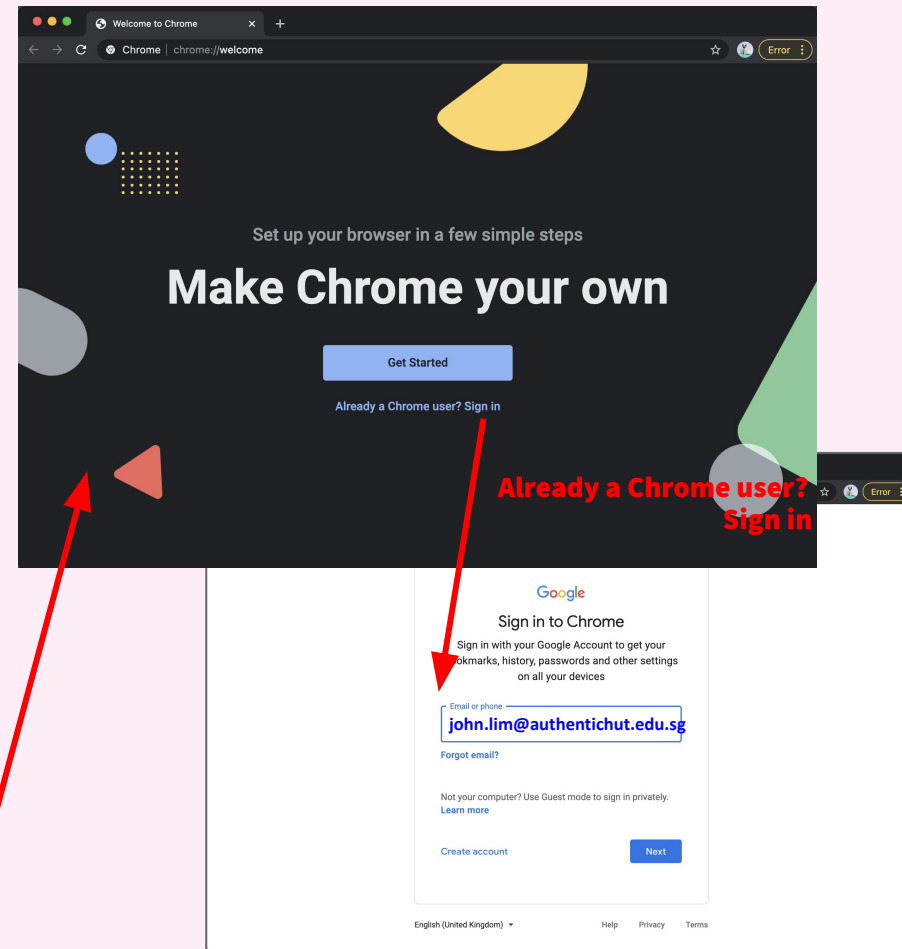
Welcome to Chrome

Chrome | chrome://welcome

Error

Set up your browser in a few simple steps

Make Chrome your own

Get Started

Already a Chrome user? Sign in

Already a Chrome user? Sign in

Error

Google

Sign in to Chrome

Sign in with your Google Account to get your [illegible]okmarks, history, passwords and other settings on all your devices

Email or phone

john.lim@authentichut.edu.sg

Forgot email?

Not your computer? Use Guest mode to sign in privately. Learn more

Create account

Next

English (United Kingdom)

Help Privacy Terms